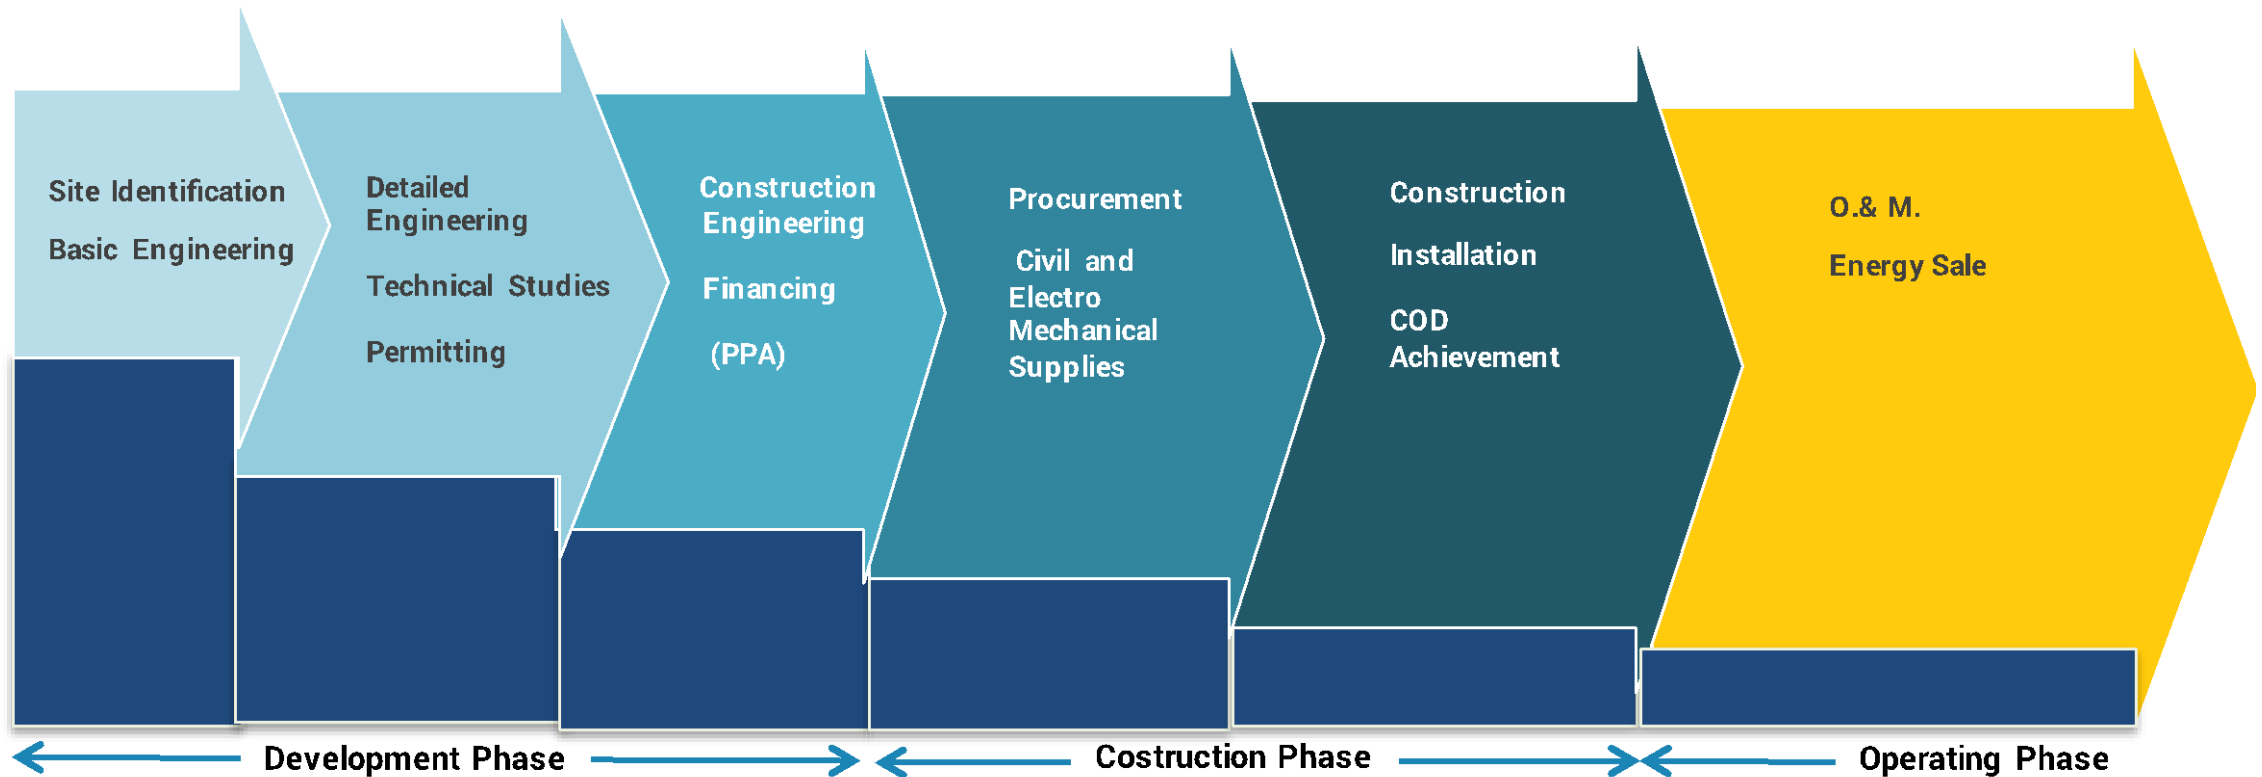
Site Identification

Basic Engineering

Detailed Engineering

Technical Studies

Permitting

Construction Engineering

Financing

(PPA)

Procurement

Civil and Electro Mechanical Supplies

Construction

Installation

COD Achievement

O.& M.

Energy Sale

Development Phase

Costruction Phase

Operating Phase